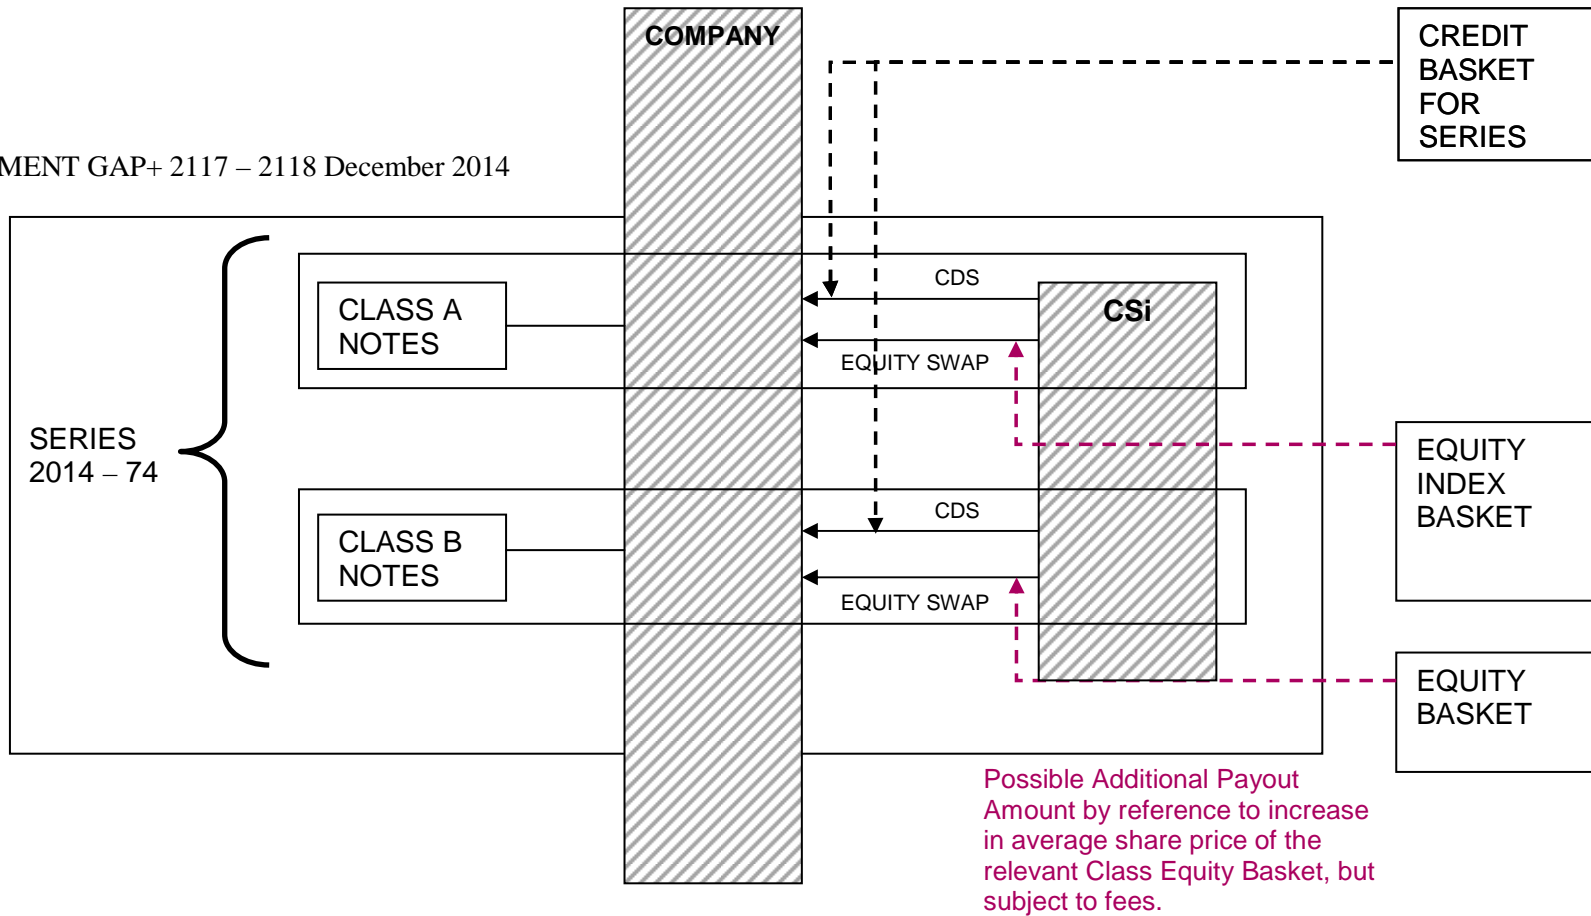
COMPANY

CREDIT BASKET FOR SERIES

MENT GAP+ 2117 – 2118 December 2014

CLASS A NOTES

CDS

CSi

EQUITY SWAP

SERIES 2014 – 74

EQUITY INDEX BASKET

CLASS B NOTES

CDS

EQUITY SWAP

EQUITY BASKET

Possible Additional Payout Amount by reference to increase in average share price of the relevant Class Equity Basket, but subject to fees.